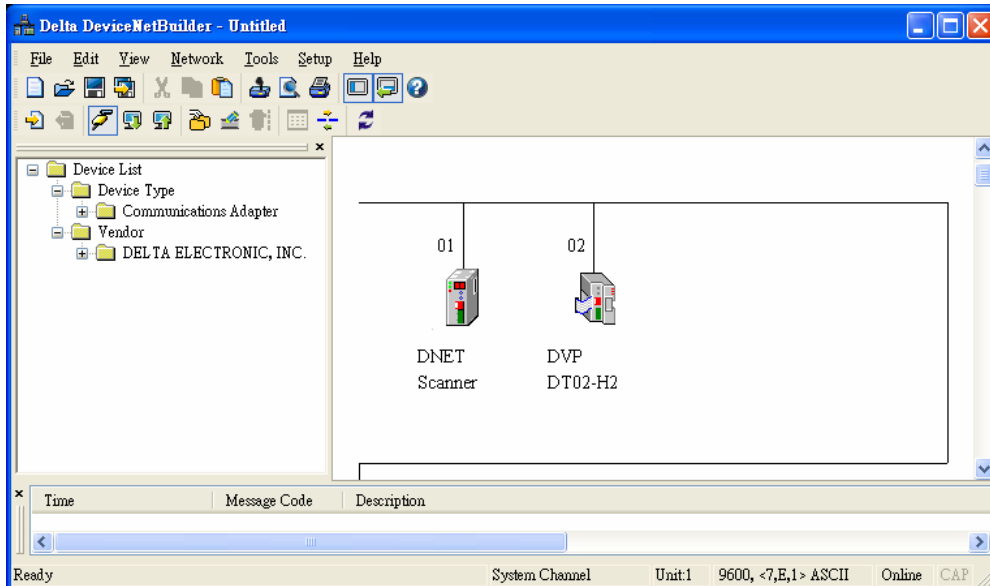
Delta DeviceNetBuilder - Untitled

File Edit View Network Tools Setup Help

Device List
Device Type
Communications Adapter
Vendor
DELTA ELECTRONIC, INC.

01
DNET
Scanner

02
DVP
DT02-H2

| Time | Message Code | Description |
|---|---|---|

Ready System Channel Unit:1 9600, <7,E,1> ASCII Online CAP